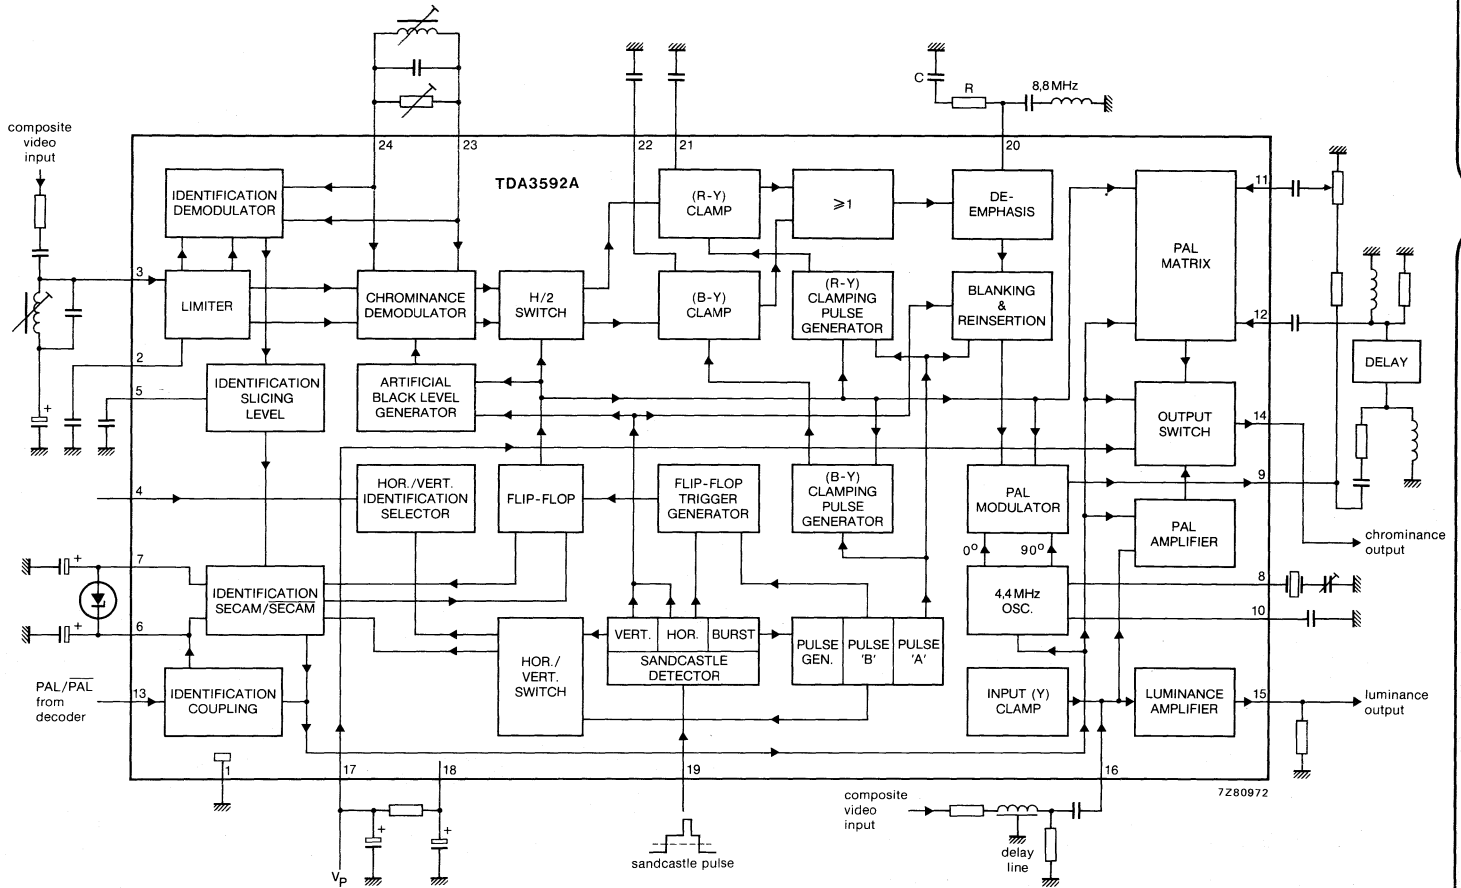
composite video input

24 23

TDA3592A

22 21

C R 8,8 MHz

20

IDENTIFICATION DEMODULATOR

(R-Y) CLAMP

$\geqslant 1$

DE-EMPHASIS

PAL MATRIX

11

3

LIMITER

CHROMINANCE DEMODULATOR

H/2 SWITCH

(B-Y) CLAMP

(R-Y) CLAMPING PULSE GENERATOR

BLANKING & REINSERTION

12

2

5

IDENTIFICATION SLICING LEVEL

ARTIFICIAL BLACK LEVEL GENERATOR

DELAY

OUTPUT SWITCH

14

4

HOR./VERT. IDENTIFICATION SELECTOR

FLIP-FLOP

FLIP-FLOP TRIGGER GENERATOR

(B-Y) CLAMPING PULSE GENERATOR

PAL MODULATOR

9

PAL AMPLIFIER

chrominance output

7

IDENTIFICATION SECAM/$\overline{SECAM}$

$0^o$ $90^o$

4,4 MHz OSC.

8

10

6

HOR./ VERT. SWITCH

VERT. HOR. BURST

SANDCASTLE DETECTOR

PULSE GEN.

PULSE 'B'

PULSE 'A'

PAL/$\overline{PAL}$ from decoder

13

IDENTIFICATION COUPLING

INPUT (Y) CLAMP

LUMINANCE AMPLIFIER

15

luminance output

1

17

18

19

16

7Z80972

composite video input

delay line

$V_P$

sandcastle pulse